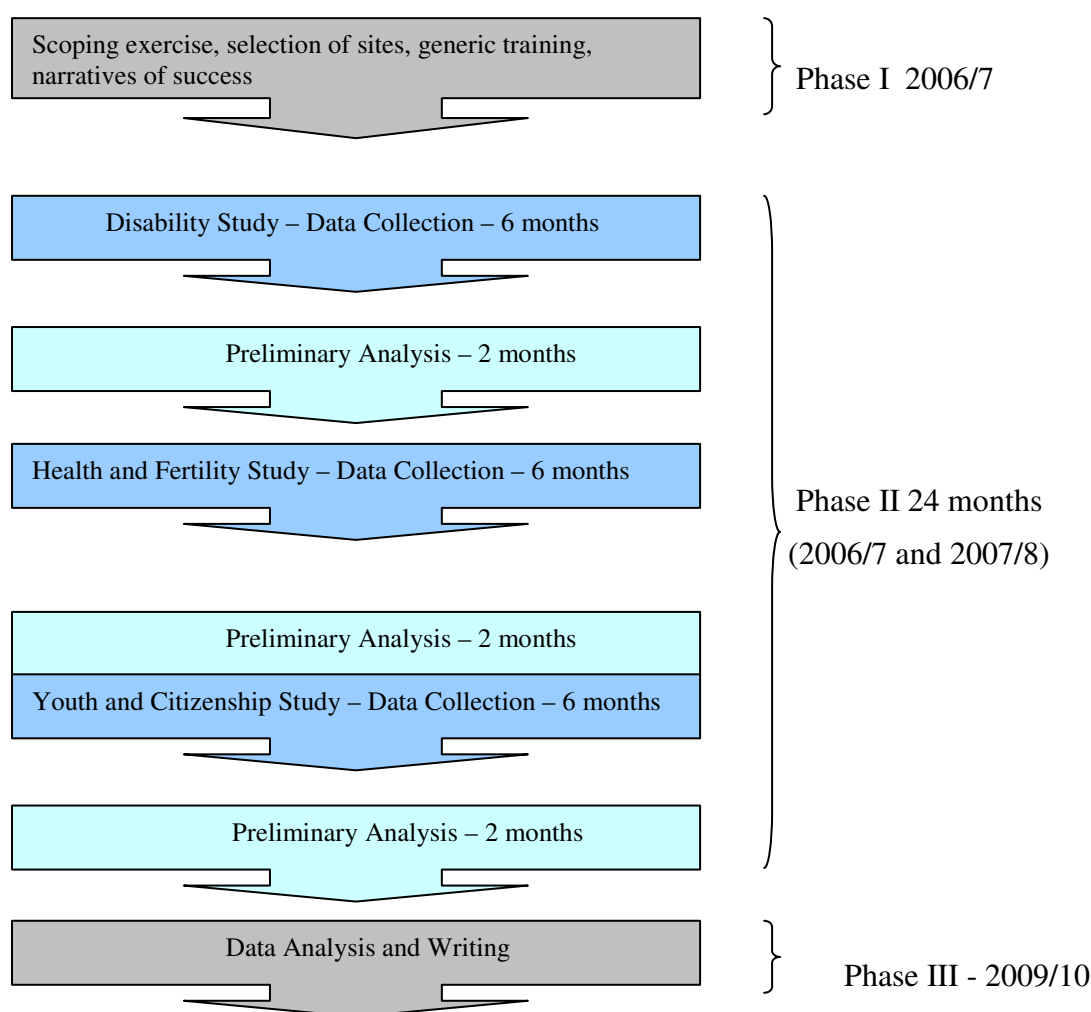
Scoping exercise, selection of sites, generic training, narratives of success

Phase I 2006/7

Disability Study – Data Collection – 6 months

Preliminary Analysis – 2 months

Health and Fertility Study – Data Collection – 6 months

Preliminary Analysis – 2 months

Youth and Citizenship Study – Data Collection – 6 months

Preliminary Analysis – 2 months

Phase II 24 months (2006/7 and 2007/8)

Data Analysis and Writing

Phase III - 2009/10